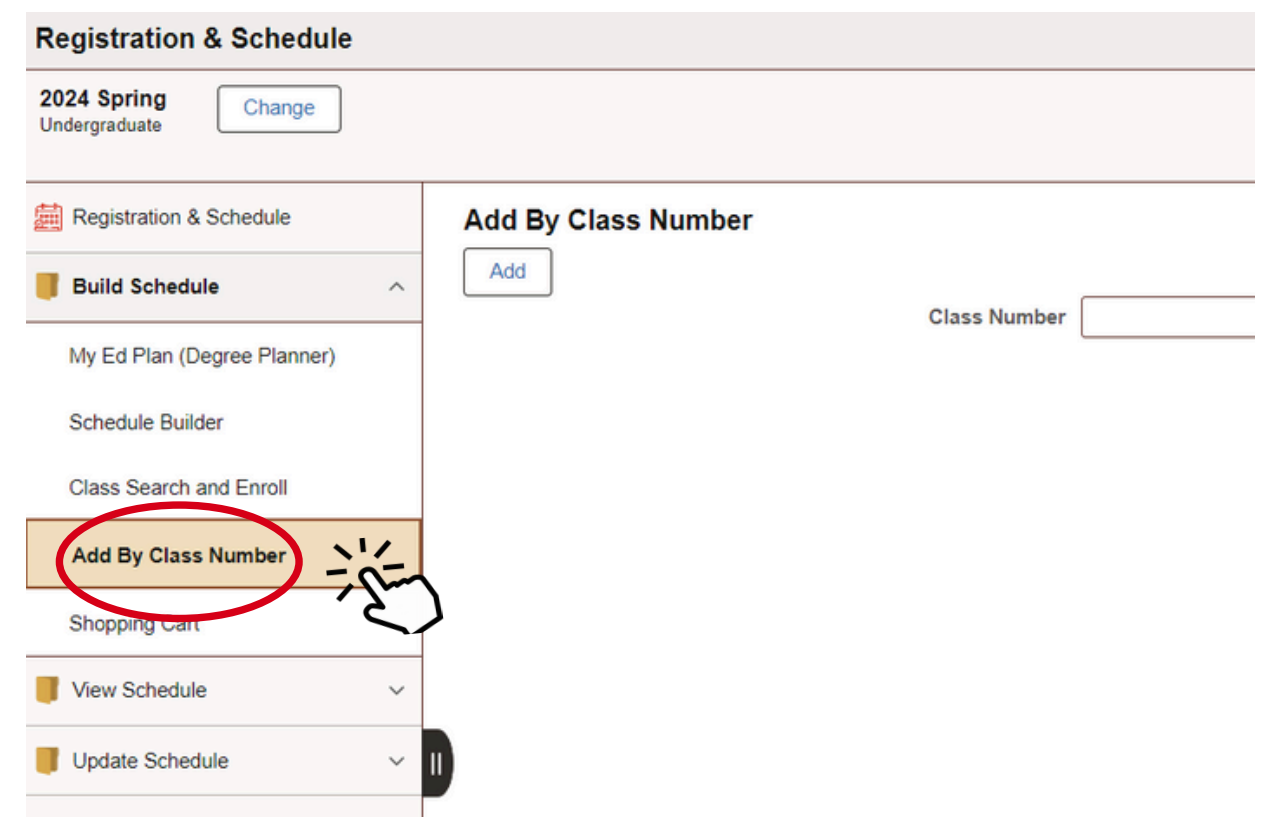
Registration & Schedule

2024 Spring
Undergraduate

Change

Registration & Schedule

Build Schedule

My Ed Plan (Degree Planner)

Schedule Builder

Class Search and Enroll

Add By Class Number

Shopping Cart

View Schedule

Update Schedule

Add By Class Number

Add

Class Number